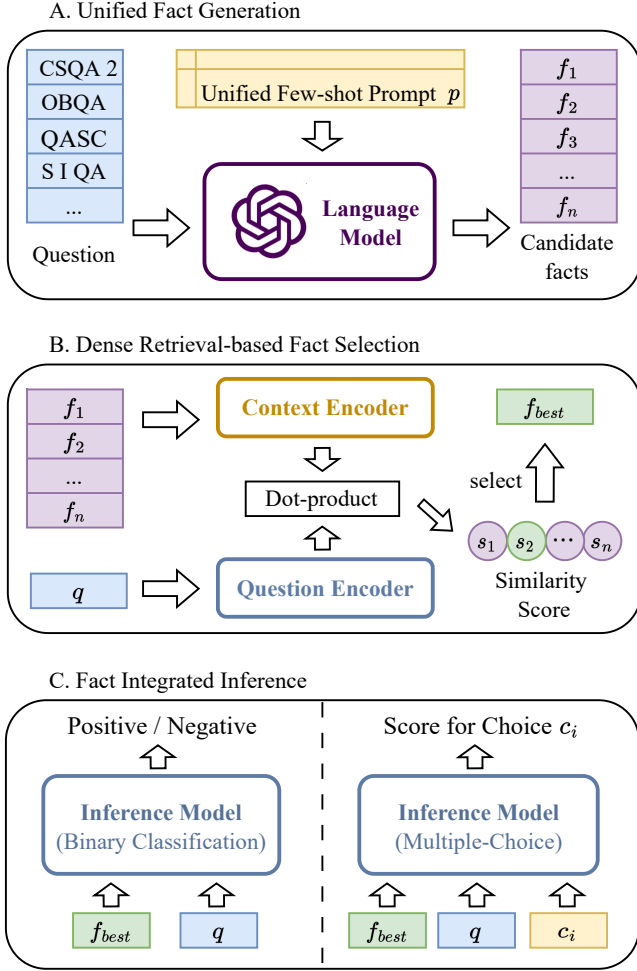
A. Unified Fact Generation

CSQA 2
OBQA
QASC
S I QA
...
Question

Unified Few-shot Prompt $p$

Language Model

$f_1$
$f_2$
$f_3$
...
$f_n$
Candidate facts

B. Dense Retrieval-based Fact Selection

$f_1$
$f_2$
...
$f_n$

Context Encoder

Dot-product

$q$

Question Encoder

$f_{best}$

select

$s_1$ $s_2$ $\cdots$ $s_n$

Similarity Score

C. Fact Integrated Inference

Positive / Negative

Inference Model
(Binary Classification)

$f_{best}$ $q$

Score for Choice $c_i$

Inference Model
(Multiple-Choice)

$f_{best}$ $q$ $c_i$